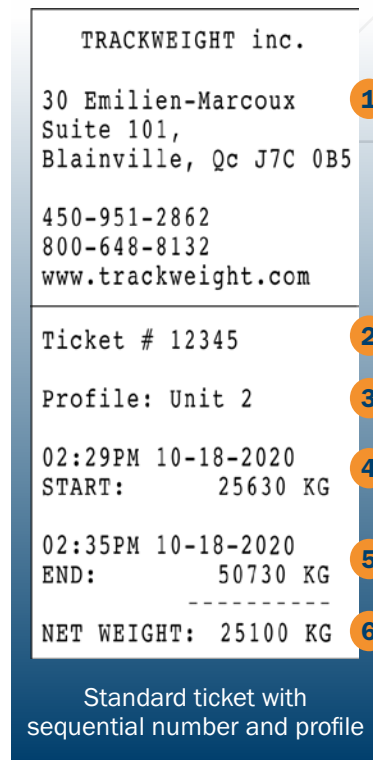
TRACKWEIGHT inc.

30 Emilien-Marcoux
Suite 101,
Blainville, Qc J7C 0B5

450-951-2862
800-648-8132
www.trackweight.com

Ticket # 12345

Profile: Unit 2

02:29PM 10-18-2020
START: 25630 KG

02:35PM 10-18-2020
END: 50730 KG
----------
NET WEIGHT: 25100 KG

1
2
3
4
5
6

Standard ticket with sequential number and profile